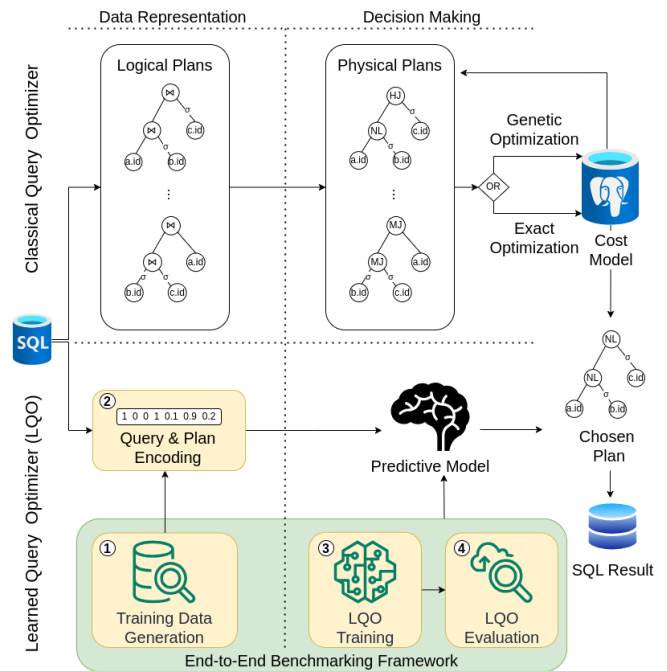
Data Representation

Decision Making

Classical Query Optimizer

Logical Plans

$\bowtie$
$\sigma$
$\bowtie$
c.id
$\sigma$
a.id
b.id
⋮
$\bowtie$
$\sigma$
$\bowtie$
a.id
$\sigma$
b.id
c.id

Physical Plans

HJ
$\sigma$
NL
c.id
$\sigma$
a.id
b.id
⋮
MJ
$\sigma$
MJ
a.id
$\sigma$
b.id
c.id

Genetic Optimization

OR

Exact Optimization

Cost Model

SQL

NL
$\sigma$
NL
c.id
$\sigma$
a.id
b.id

Chosen Plan

SQL Result

Learned Query Optimizer (LQO)

2
1 0 0 1 0.1 0.9 0.2
Query & Plan Encoding

Predictive Model

1
Training Data Generation

3
LQO Training

4
LQO Evaluation

End-to-End Benchmarking Framework